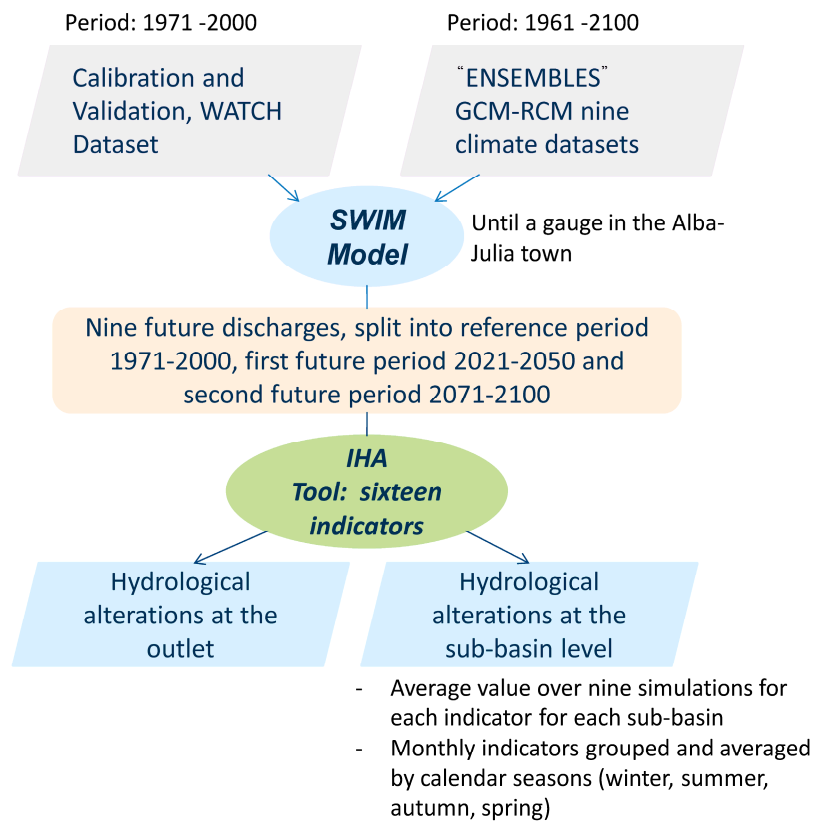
Period: 1971 -2000

Period: 1961 -2100

Calibration and Validation, WATCH Dataset

"ENSEMBLES" GCM-RCM nine climate datasets

SWIM Model

Until a gauge in the Alba-Julia town

Nine future discharges, split into reference period 1971-2000, first future period 2021-2050 and second future period 2071-2100

IHA Tool: sixteen indicators

Hydrological alterations at the outlet

Hydrological alterations at the sub-basin level

- Average value over nine simulations for each indicator for each sub-basin
- Monthly indicators grouped and averaged by calendar seasons (winter, summer, autumn, spring)